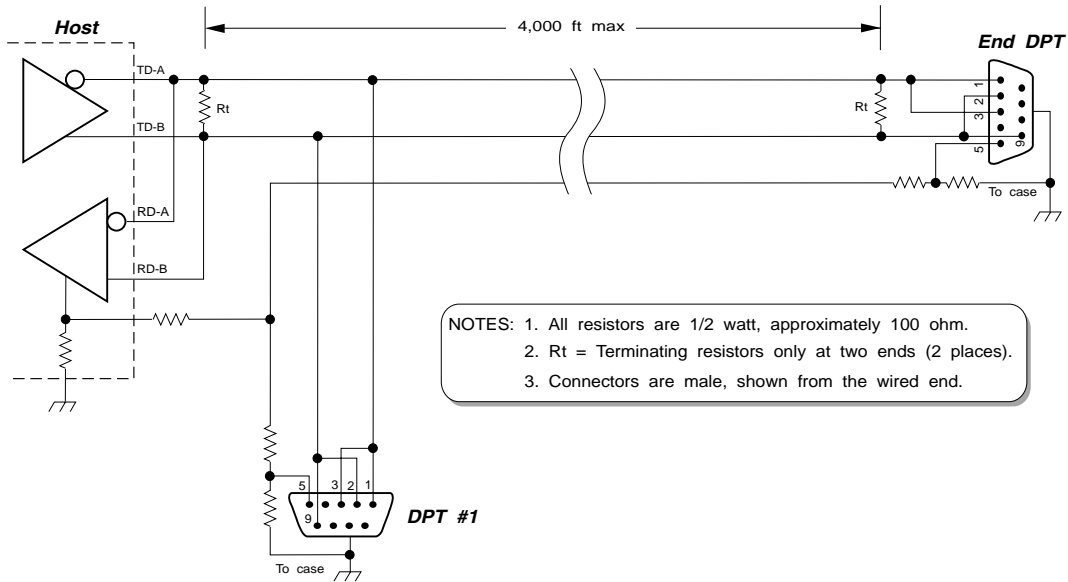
Host

4,000 ft max

End DPT

TD-A

Rt

TD-B

RD-A

RD-B

Rt

1
2
3
5
9

To case

NOTES: 1. All resistors are 1/2 watt, approximately 100 ohm.
2. Rt = Terminating resistors only at two ends (2 places).
3. Connectors are male, shown from the wired end.

5 3 2 1
9

DPT #1

To case